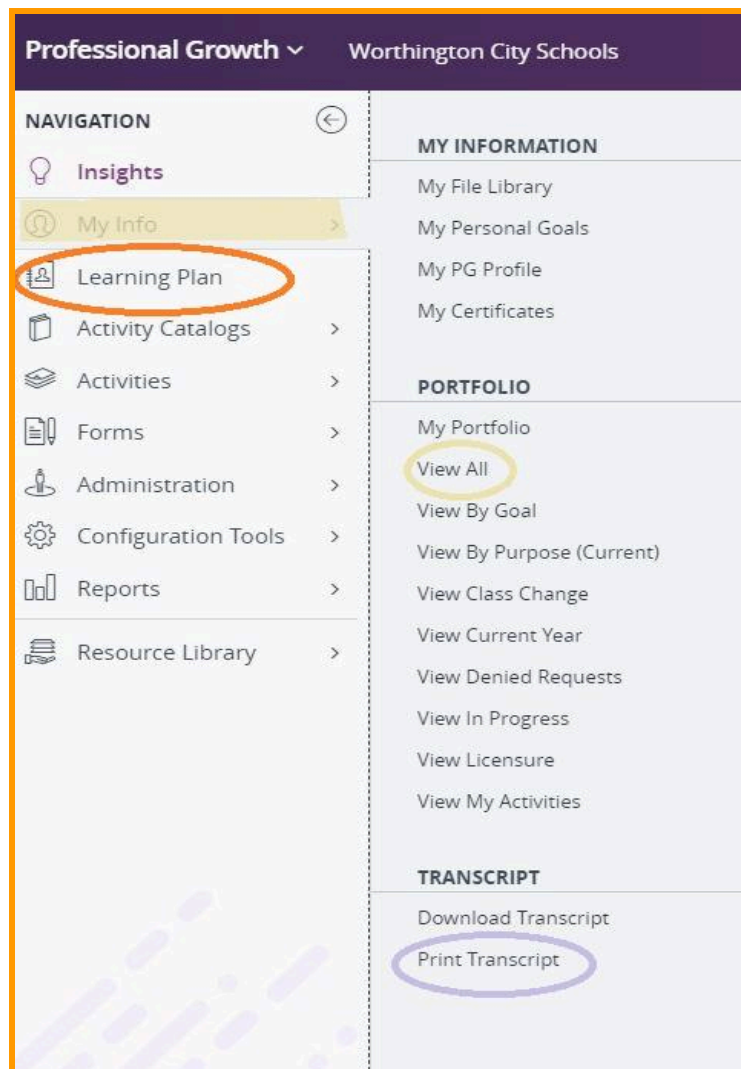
Professional Growth ⌄ Worthington City Schools

NAVIGATION

Insights

My Info >

Learning Plan

Activity Catalogs >

Activities >

Forms >

Administration >

Configuration Tools >

Reports >

Resource Library >

MY INFORMATION

My File Library

My Personal Goals

My PG Profile

My Certificates

PORTFOLIO

My Portfolio

View All

View By Goal

View By Purpose (Current)

View Class Change

View Current Year

View Denied Requests

View In Progress

View Licensure

View My Activities

TRANSCRIPT

Download Transcript

Print Transcript